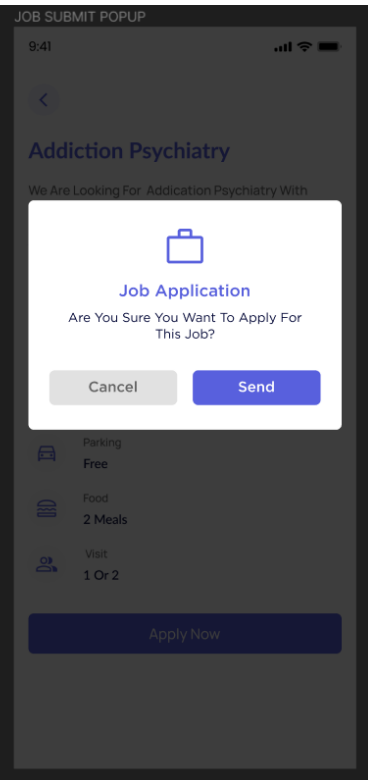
JOB SUBMIT POPUP

9:41

Addiction Psychiatry

We Are Looking For Addication Psychiatry With

Job Application

Are You Sure You Want To Apply For This Job?

Cancel

Send

Parking
Free

Food
2 Meals

Visit
1 Or 2

Apply Now